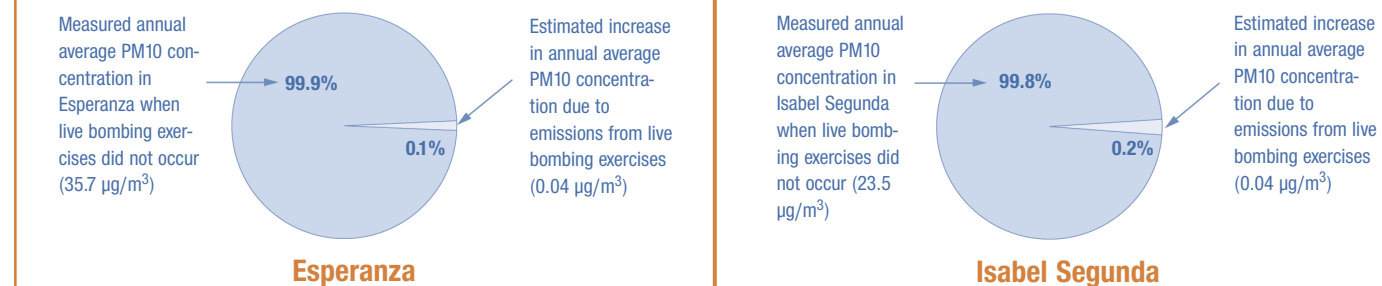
Measured annual average PM10 concentration in Esperanza when live bombing exercises did not occur (35.7 µg/m$^3$)

99.9%

0.1%

Estimated increase in annual average PM10 concentration due to emissions from live bombing exercises (0.04 µg/m$^3$)

Esperanza

Measured annual average PM10 concentration in Isabel Segunda when live bombing exercises did not occur (23.5 µg/m$^3$)

99.8%

0.2%

Estimated increase in annual average PM10 concentration due to emissions from live bombing exercises (0.04 µg/m$^3$)

Isabel Segunda